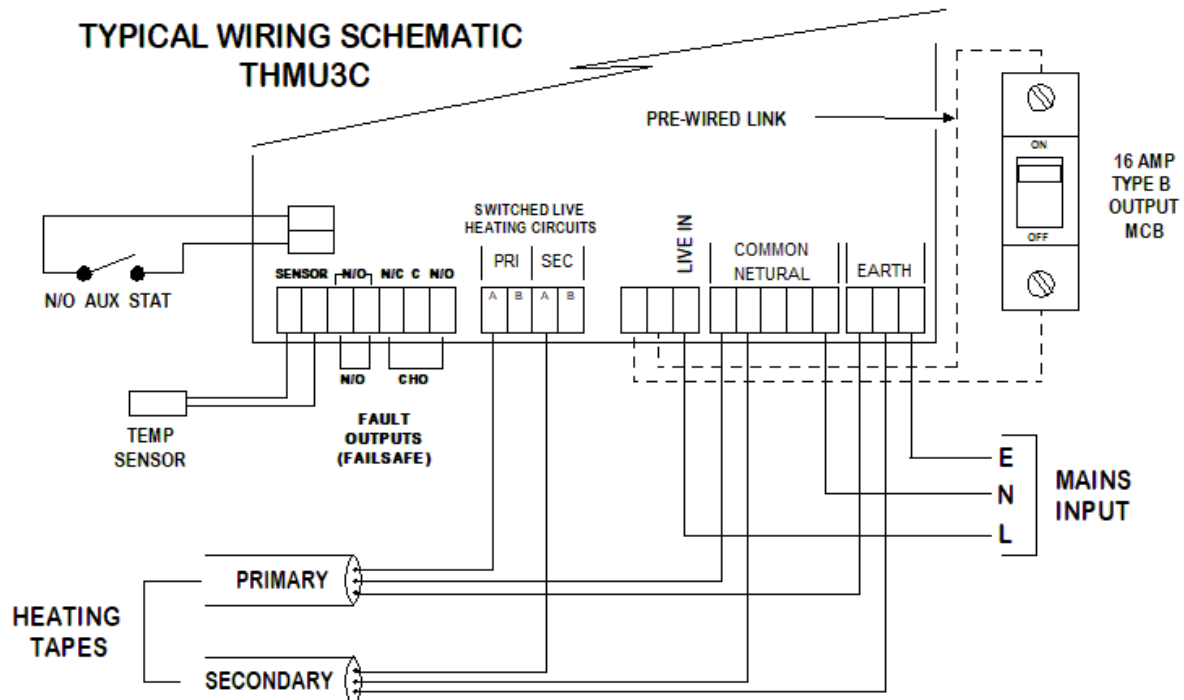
TYPICAL WIRING SCHEMATIC
THMU3C

PRE-WIRED LINK

ON
OFF

16 AMP
TYPE B
OUTPUT
MCB

SWITCHED LIVE
HEATING CIRCUITS

PRI SEC

A B A B

LIVE IN

COMMON
NETURAL

EARTH

SENSOR N/O N/C C N/O

N/O AUX STAT

N/O CHO

FAULT
OUTPUTS
(FAILSAFE)

TEMP
SENSOR

E
N
L

MAINS
INPUT

PRIMARY

HEATING
TAPES

SECONDARY